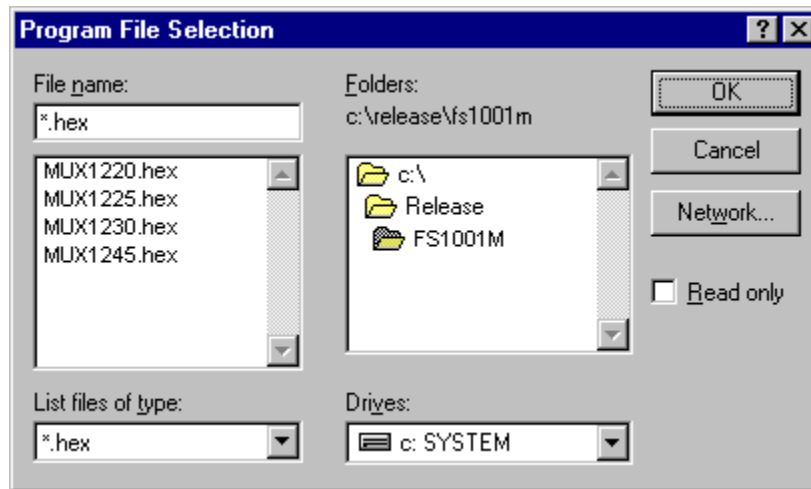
Program File Selection

?

X

File name:

*.hex

MUX1220.hex
MUX1225.hex
MUX1230.hex
MUX1245.hex

Folders:
c:\release\fs1001m

c:\
Release
FS1001M

OK

Cancel

Network...

Read only

List files of type:

*.hex

Drives:

c: SYSTEM